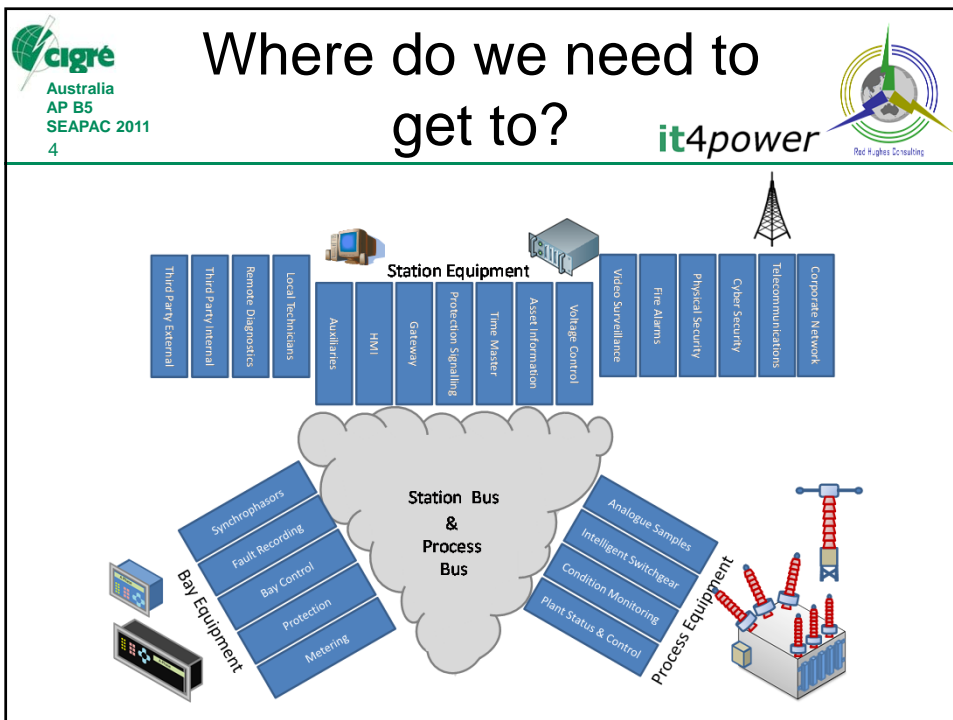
cigré
Australia
AP B5
SEAPAC 2011
4

Where do we need to get to?

it4power

Rod Hughes Consulting

Third Party External
Third Party Internal
Remote Diagnostics
Local Technicians

Station Equipment

Auxiliaries
HMI
Gateway
Protection Signalling
Time Master
Asset Information
Voltage Control

Video Surveillance
Fire Alarms
Physical Security
Cyber Security
Telecommunications
Corporate Network

Station Bus
&
Process
Bus

Synchrophasors
Fault Recording
Bay Control
Protection
Metering

Bay Equipment

Analogue Samples
Intelligent Switchgear
Condition Monitoring
Plant Status & Control

Process Equipment